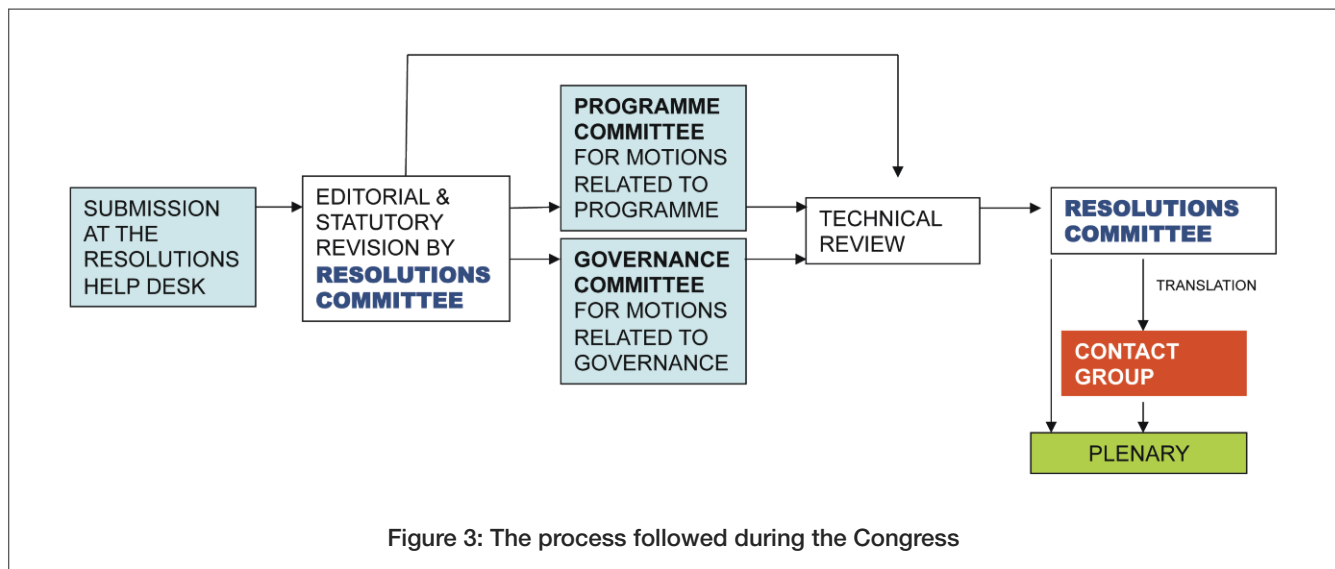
SUBMISSION AT THE RESOLUTIONS HELP DESK

EDITORIAL & STATUTORY REVISION BY RESOLUTIONS COMMITTEE

PROGRAMME COMMITTEE FOR MOTIONS RELATED TO PROGRAMME

GOVERNANCE COMMITTEE FOR MOTIONS RELATED TO GOVERNANCE

TECHNICAL REVIEW

RESOLUTIONS COMMITTEE

TRANSLATION

CONTACT GROUP

PLENARY

Figure 3: The process followed during the Congress